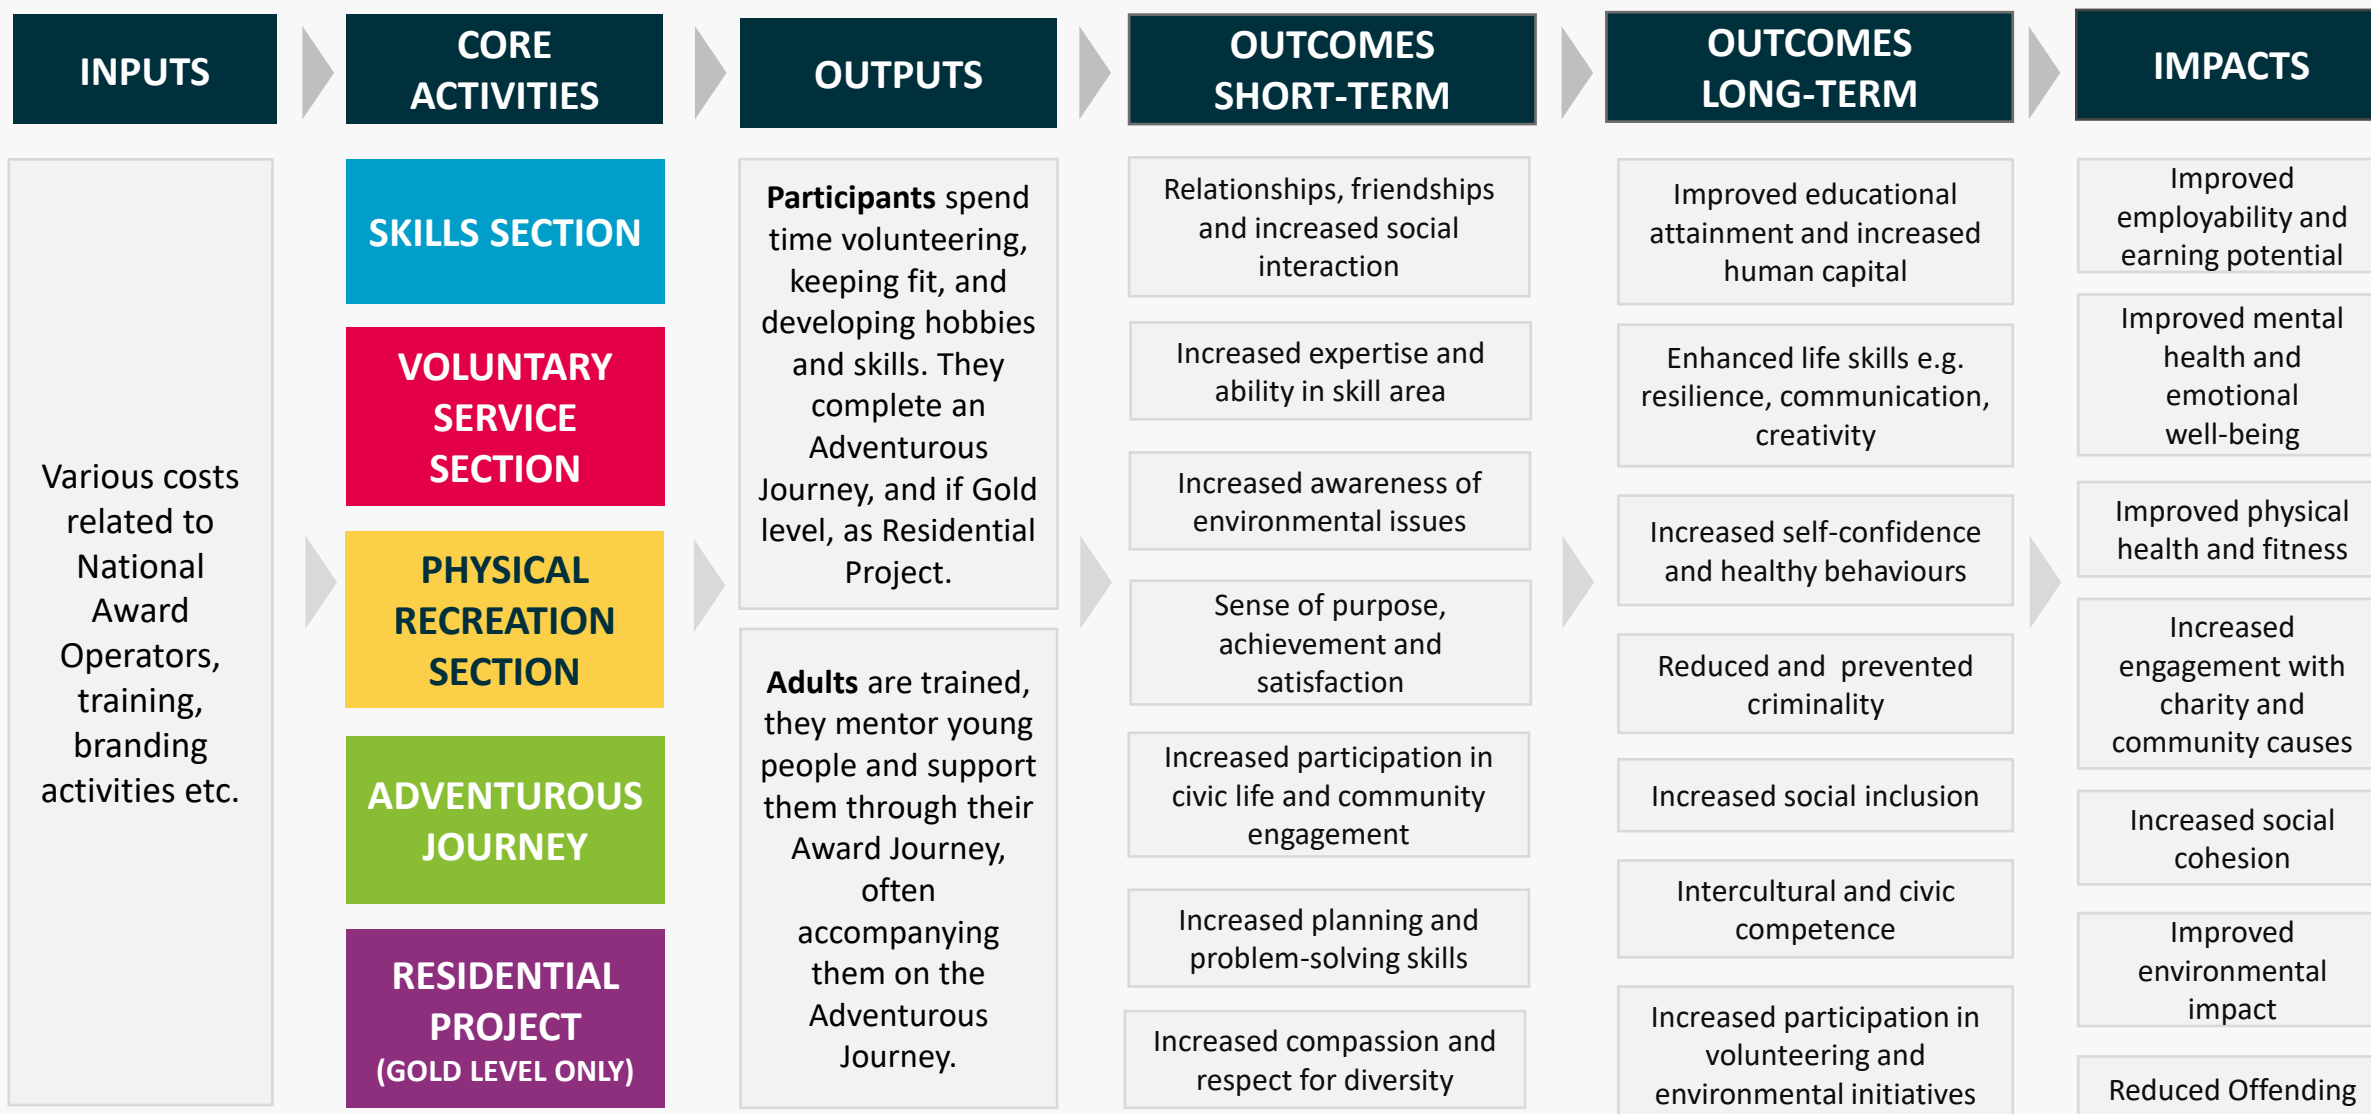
INPUTS

CORE ACTIVITIES

OUTPUTS

OUTCOMES SHORT-TERM

OUTCOMES LONG-TERM

IMPACTS

Various costs related to National Award Operators, training, branding activities etc.

SKILLS SECTION

VOLUNTARY SERVICE SECTION

PHYSICAL RECREATION SECTION

ADVENTUROUS JOURNEY

RESIDENTIAL PROJECT (GOLD LEVEL ONLY)

**Participants** spend time volunteering, keeping fit, and developing hobbies and skills. They complete an Adventurous Journey, and if Gold level, as Residential Project.

**Adults** are trained, they mentor young people and support them through their Award Journey, often accompanying them on the Adventurous Journey.

Relationships, friendships and increased social interaction

Increased expertise and ability in skill area

Increased awareness of environmental issues

Sense of purpose, achievement and satisfaction

Increased participation in civic life and community engagement

Increased planning and problem-solving skills

Increased compassion and respect for diversity

Improved educational attainment and increased human capital

Enhanced life skills e.g. resilience, communication, creativity

Increased self-confidence and healthy behaviours

Reduced and prevented criminality

Increased social inclusion

Intercultural and civic competence

Increased participation in volunteering and environmental initiatives

Improved employability and earning potential

Improved mental health and emotional well-being

Improved physical health and fitness

Increased engagement with charity and community causes

Increased social cohesion

Improved environmental impact

Reduced Offending